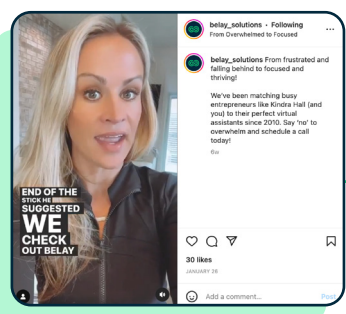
END OF THE STICK HE SUGGESTED WE CHECK OUT BELAY

belay_solutions • Following
From Overwhelmed to Focused

belay_solutions From frustrated and falling behind to focused and thriving!

We've been matching busy entrepreneurs like Kindra Hall (and you) to their perfect virtual assistants since 2010. Say 'no' to overwhelm and schedule a call today!
6w

30 likes
JANUARY 26

Add a comment...
Post